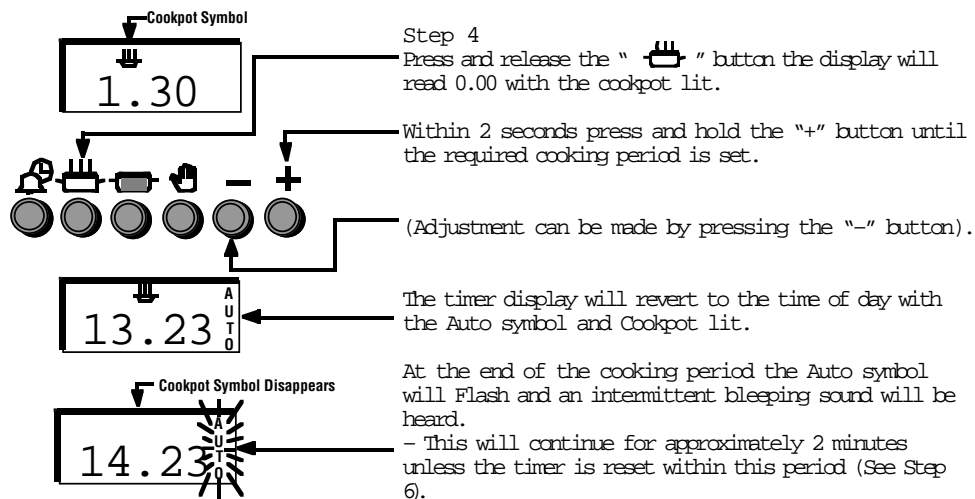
Cookpot Symbol

1.30

Step 4
Press and release the " " button the display will read 0.00 with the cookpot lit.

Within 2 seconds press and hold the "+" button until the required cooking period is set.

– +

(Adjustment can be made by pressing the "–" button).

13.23 AUTO

The timer display will revert to the time of day with the Auto symbol and Cookpot lit.

Cookpot Symbol Disappears

14.23 AUTO

At the end of the cooking period the Auto symbol will Flash and an intermittent bleeping sound will be heard.
– This will continue for approximately 2 minutes unless the timer is reset within this period (See Step 6).